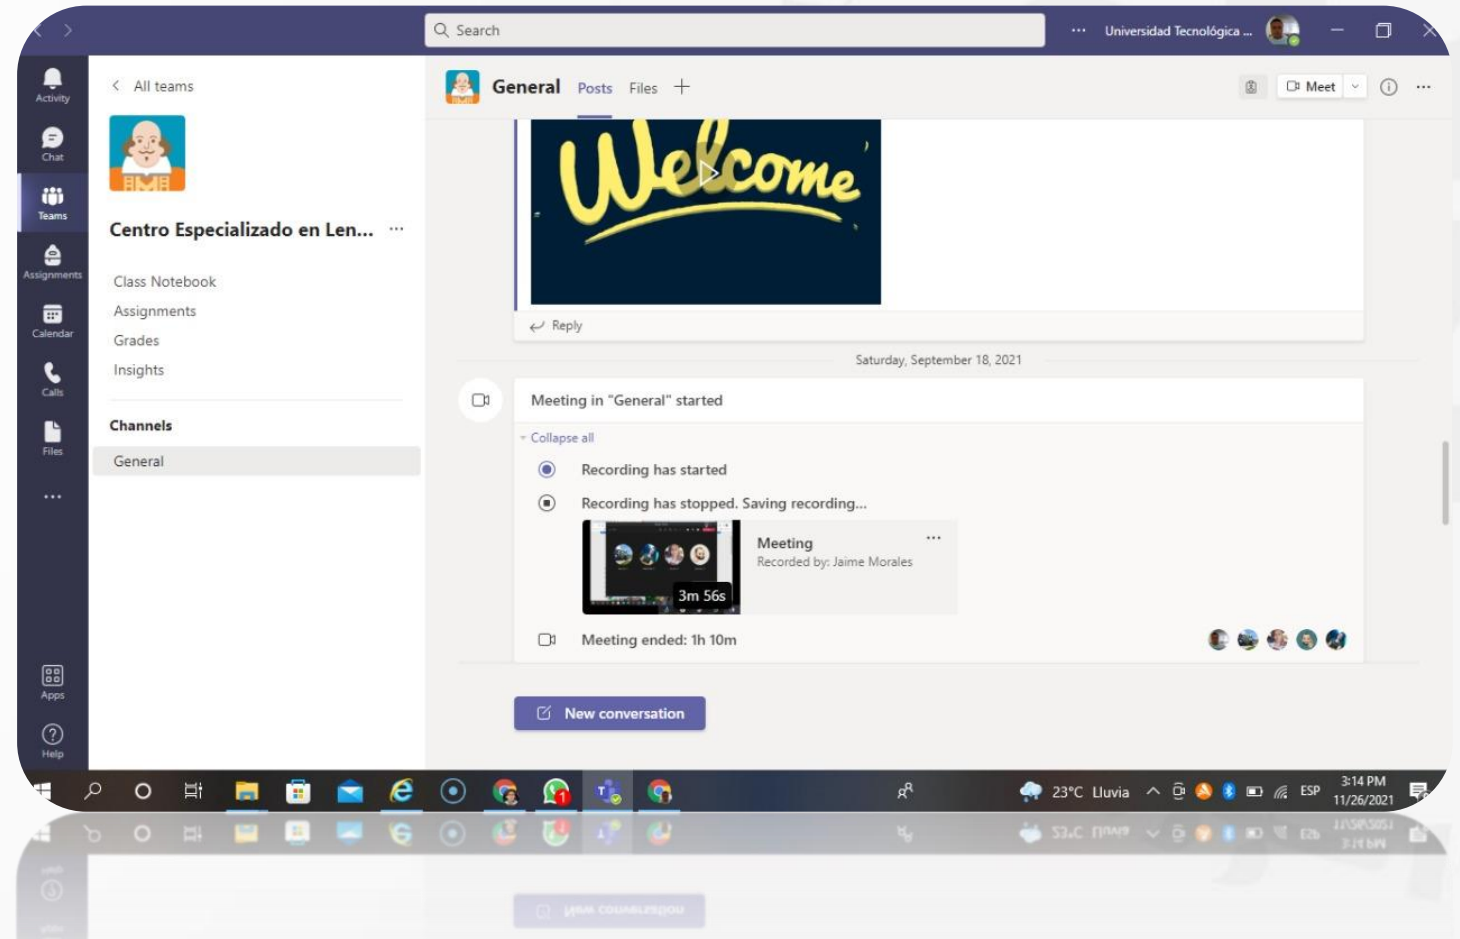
Search

··· Universidad Tecnológica ...

Activity
Chat
Teams
Assignments
Calendar
Calls
Files
···
Apps
Help

All teams

Centro Especializado en Len... ···

Class Notebook
Assignments
Grades
Insights

Channels

General

General Posts Files +

Meet

Welcome

Reply

Saturday, September 18, 2021

Meeting in "General" started

Collapse all

Recording has started

Recording has stopped. Saving recording...

Meeting
Recorded by: Jaime Morales

3m 56s

Meeting ended: 1h 10m

New conversation

23°C Lluvia

ESP

3:14 PM
11/26/2021